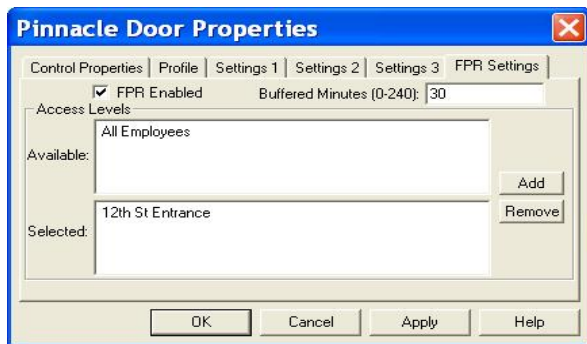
Pinnacle Door Properties

Control Properties | Profile | Settings 1 | Settings 2 | Settings 3 | FPR Settings

FPR Enabled

Buffered Minutes (0-240): 30

Access Levels

Available: All Employees

Add

Remove

Selected: 12th St Entrance

OK Cancel Apply Help